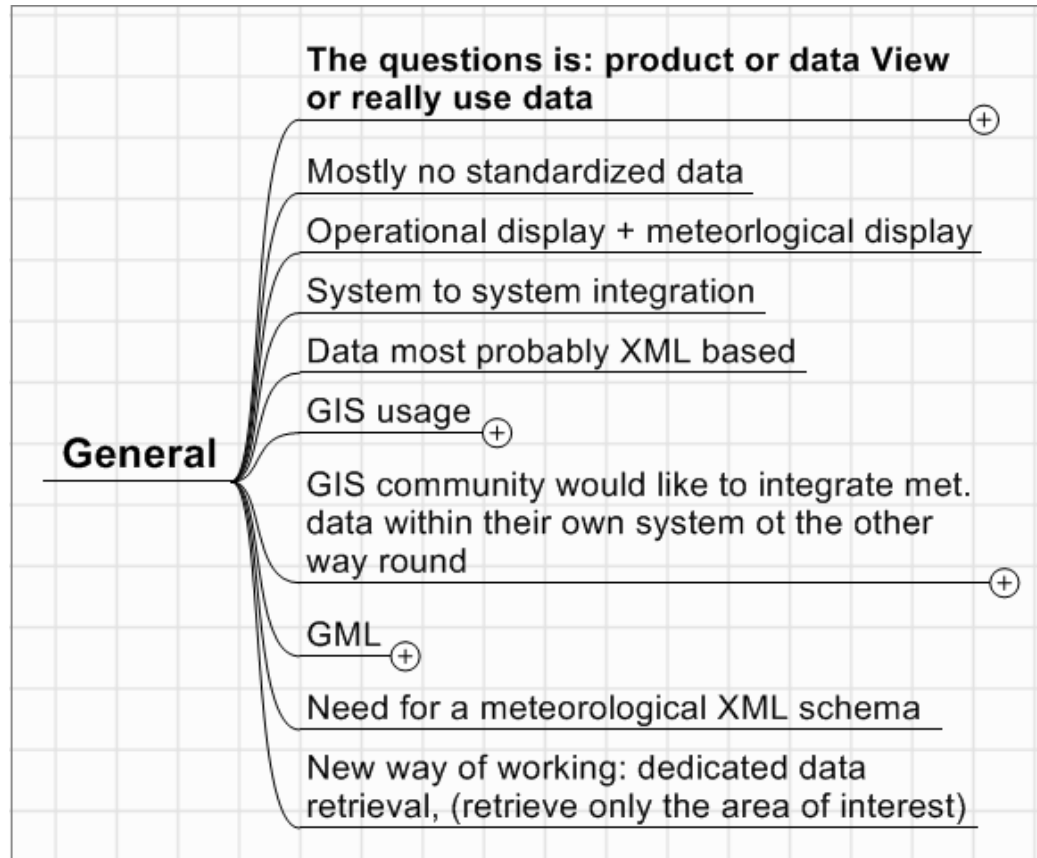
General

The questions is: product or data View or really use data

Mostly no standardized data

Operational display + meteorlogical display

System to system integration

Data most probably XML based

GIS usage

GIS community would like to integrate met. data within their own system ot the other way round

GML

Need for a meteorological XML schema

New way of working: dedicated data retrieval, (retrieve only the area of interest)